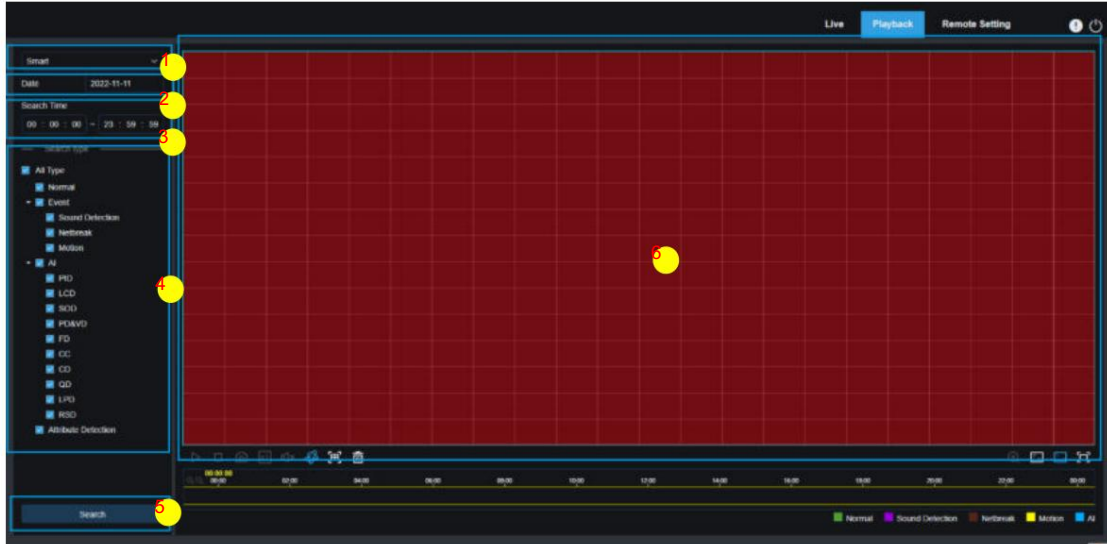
Live Playback Remote Setting

Smart
1
Date 2022-11-11
2
Search Time
00 : 00 : 00 ~ 23 : 59 : 59
3
Search type
All Type
Normal
Event
Sound Detection
Netbreak
Motion
AI
PID
LCD
SOD
PD&VD
FD
CC
CD
QD
LPD
RSD
Attribute Detection
4

6

Search
5

00:00:00
00:00 02:00 04:00 06:00 08:00 10:00 12:00 14:00 16:00 18:00 20:00 22:00 00:00

Normal Sound Detection Netbreak Motion AI